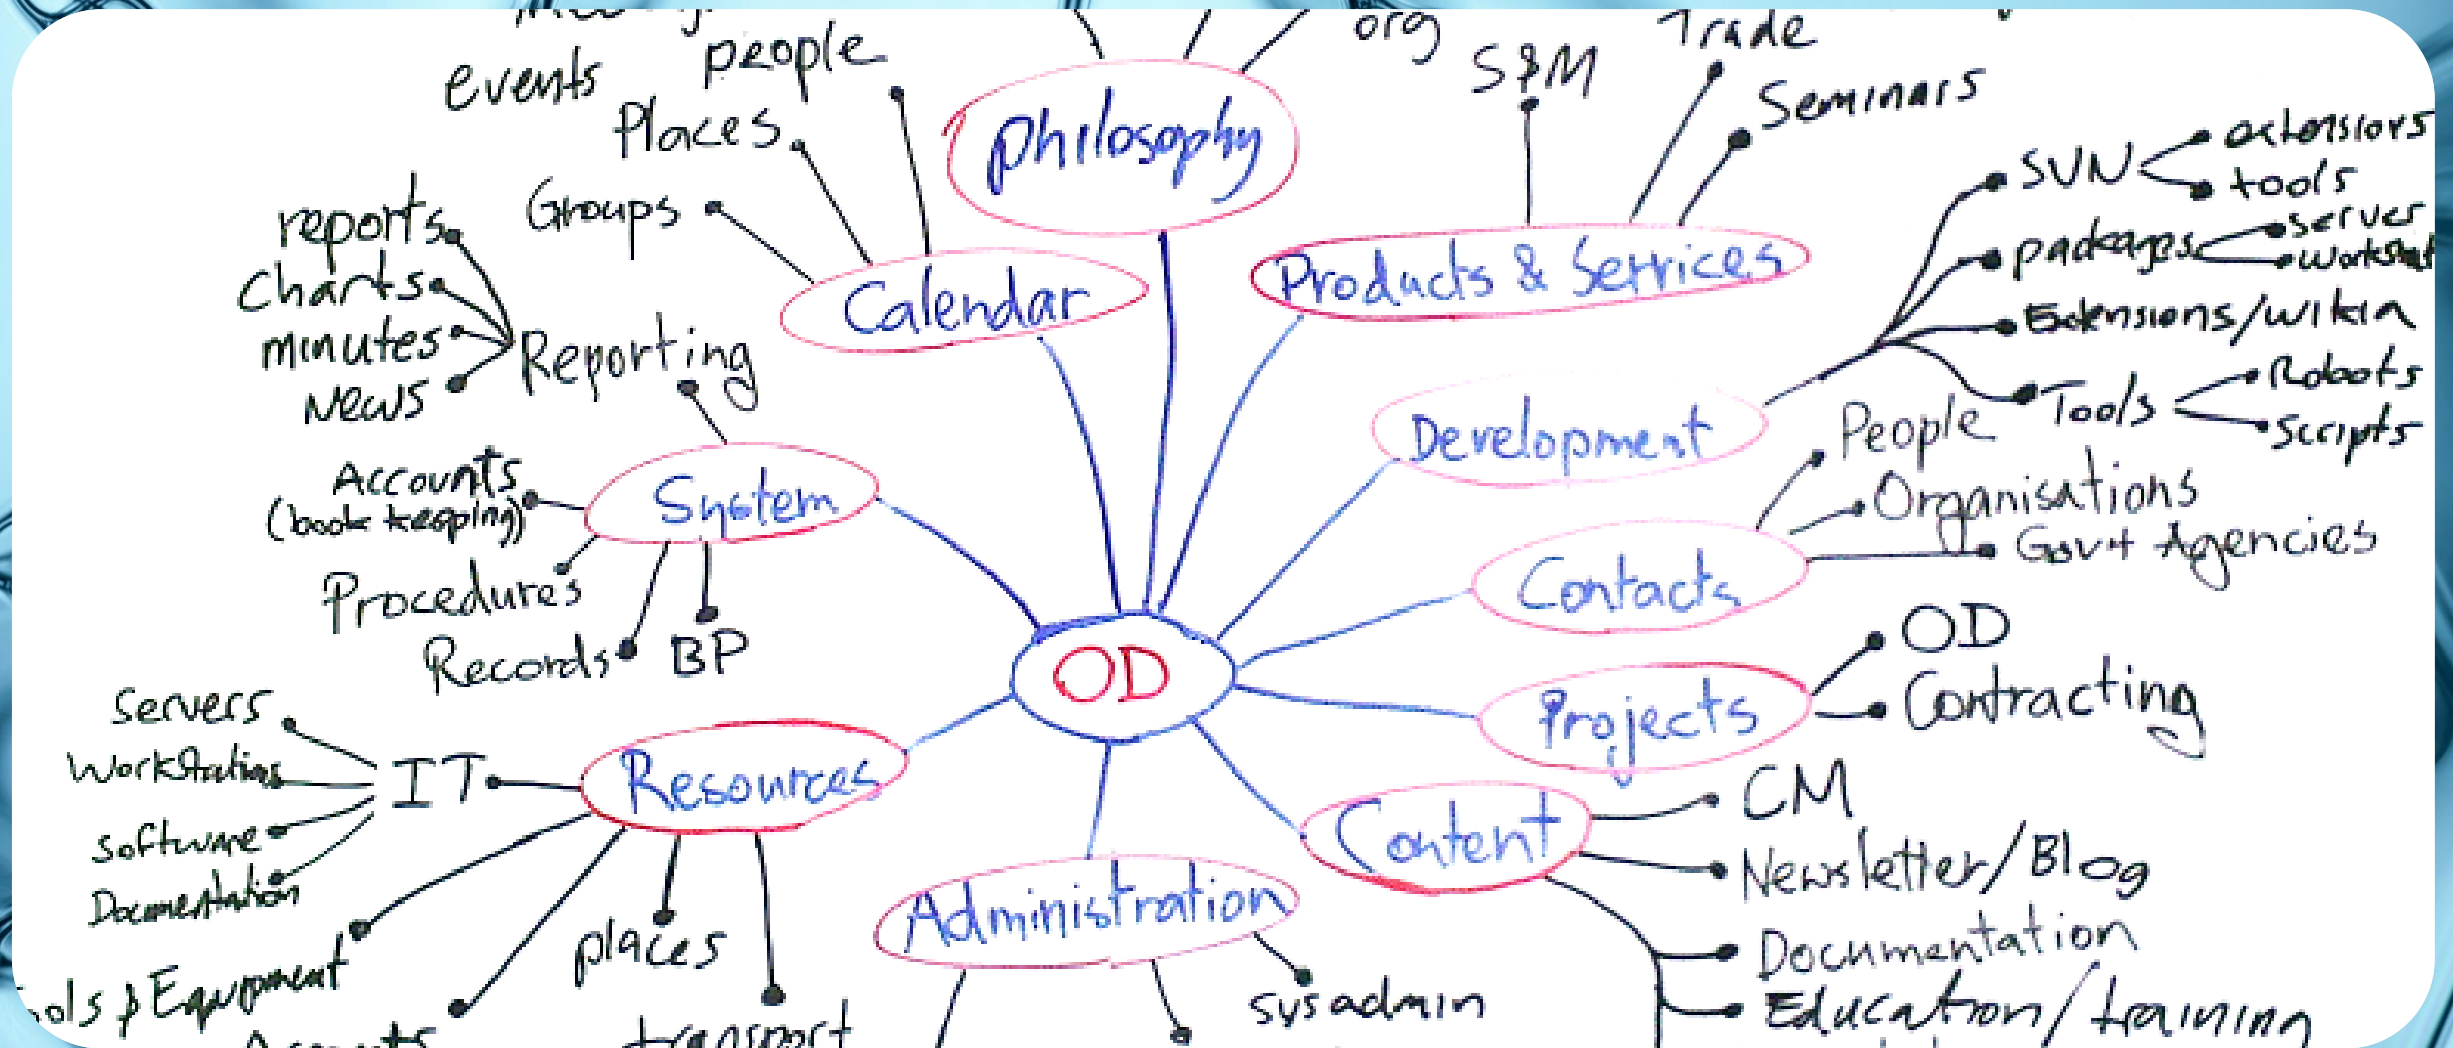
events
people
Places
Groups
Calendar
Philosophy
org
S&M
Trade
Seminars
Products & Services
SUN
extensions
tools
packages
server
workstat
Extensions/wikia
Tools
Robots
Scripts
Development
reports
charts
minutes
News
Reporting
Accounts (book keeping)
System
Procedures
Records
BP
People
Organisations
Govt Agencies
Contacts
OD
OD
Contracting
Projects
Servers
Workstations
Software
Documentation
IT
Resources
Tools & Equipment
places
transport
Administration
sysadmin
Content
CM
Newsletter/Blog
Documentation
Education/training